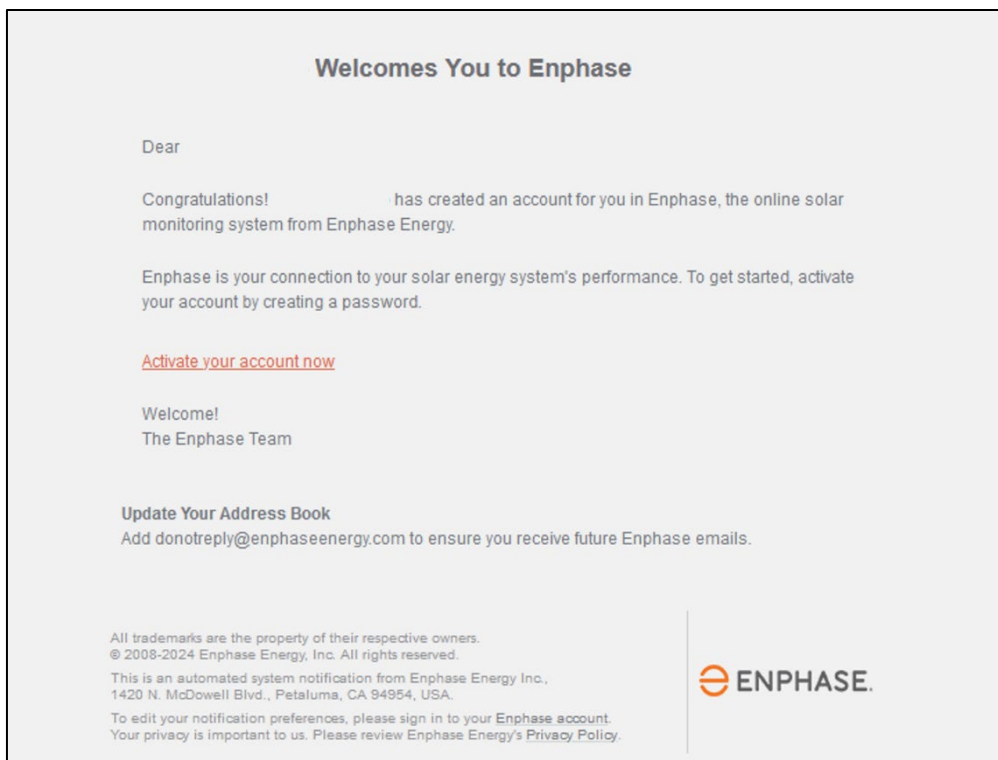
Welcomes You to Enphase

Dear

Congratulations! has created an account for you in Enphase, the online solar monitoring system from Enphase Energy.

Enphase is your connection to your solar energy system's performance. To get started, activate your account by creating a password.

Activate your account now

Welcome!
The Enphase Team

Update Your Address Book
Add donotreply@enphaseenergy.com to ensure you receive future Enphase emails.

All trademarks are the property of their respective owners.
© 2008-2024 Enphase Energy, Inc. All rights reserved.

This is an automated system notification from Enphase Energy Inc., 1420 N. McDowell Blvd., Petaluma, CA 94954, USA.

To edit your notification preferences, please sign in to your Enphase account.
Your privacy is important to us. Please review Enphase Energy's Privacy Policy.

ENPHASE.